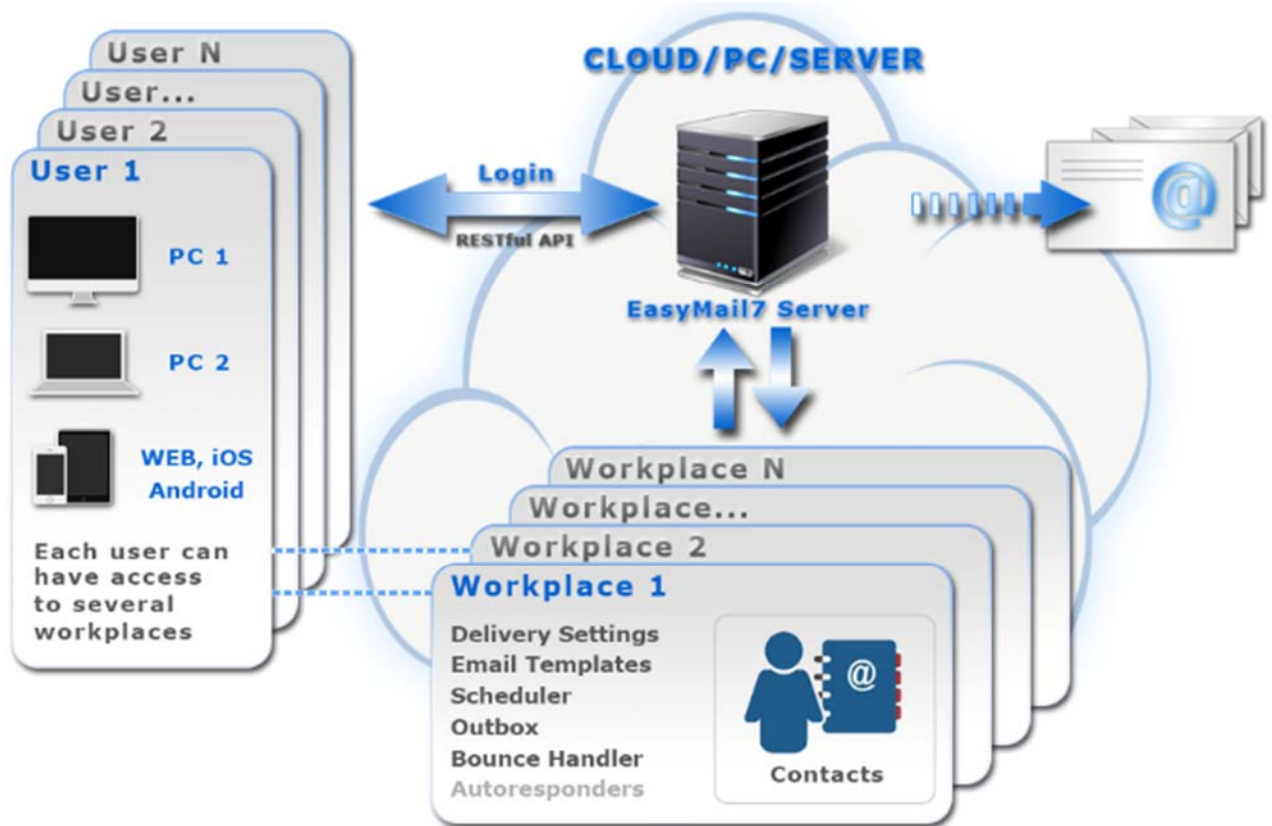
User N
User...
User 2
User 1

PC 1

PC 2

WEB, iOS Android

Each user can have access to several workplaces

CLOUD/PC/SERVER

Login

RESTful API

EasyMail7 Server

@

Workplace N
Workplace...
Workplace 2
Workplace 1

Delivery Settings
Email Templates
Scheduler
Outbox
Bounce Handler
Autoresponders

@

Contacts